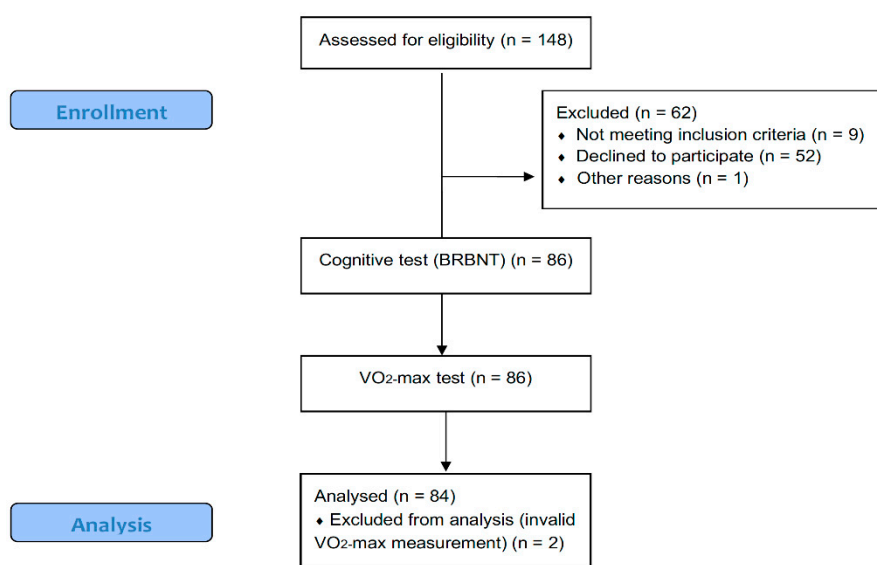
Assessed for eligibility (n = 148)

Enrollment

Excluded (n = 62)
♦ Not meeting inclusion criteria (n = 9)
♦ Declined to participate (n = 52)
♦ Other reasons (n = 1)

Cognitive test (BRBNT) (n = 86)

$VO_2$-max test (n = 86)

Analysis

Analysed (n = 84)
♦ Excluded from analysis (invalid $VO_2$-max measurement) (n = 2)